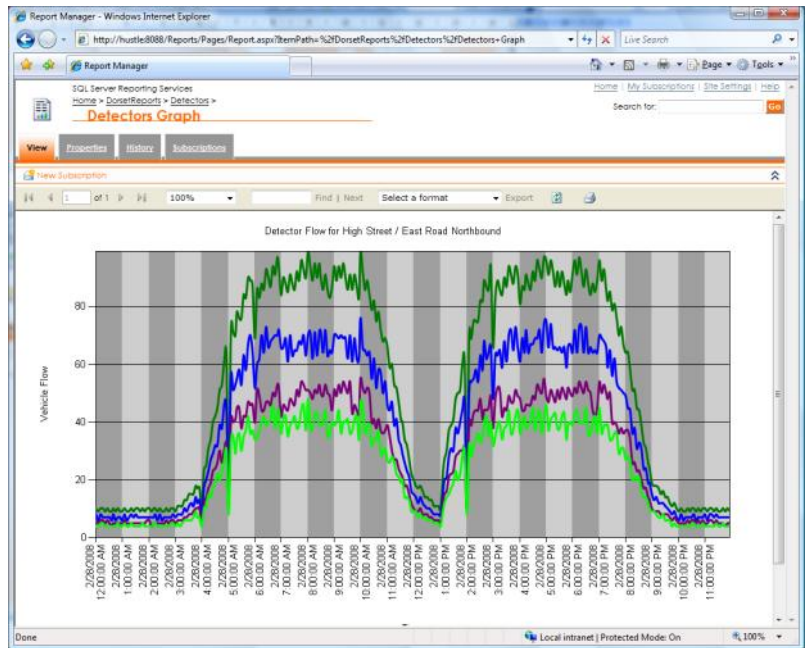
Report Manager - Windows Internet Explorer

http://hustle:8088/Reports/Pages/Report.aspx?ItemPath=%2fDorsetReports%2fDetectors%2fDetectors+Graph

Live Search

Report Manager

Page ▾ Tools ▾

SQL Server Reporting Services
Home > DorsetReports > Detectors >
Detectors Graph

Home | My Subscriptions | Site Settings | Help
Search for: Go

View | Properties | History | Subscriptions

New Subscription

1 of 1 | 100% | Find | Next | Select a format | Export

Detector Flow for High Street / East Road Northbound

Vehicle Flow

0
20
40
60
80

2/28/2008 12:00:00 AM
2/28/2008 1:00:00 AM
2/28/2008 2:00:00 AM
2/28/2008 3:00:00 AM
2/28/2008 4:00:00 AM
2/28/2008 5:00:00 AM
2/28/2008 6:00:00 AM
2/28/2008 7:00:00 AM
2/28/2008 8:00:00 AM
2/28/2008 9:00:00 AM
2/28/2008 10:00:00 AM
2/28/2008 11:00:00 AM
2/28/2008 12:00:00 PM
2/28/2008 1:00:00 PM
2/28/2008 2:00:00 PM
2/28/2008 3:00:00 PM
2/28/2008 4:00:00 PM
2/28/2008 5:00:00 PM
2/28/2008 6:00:00 PM
2/28/2008 7:00:00 PM
2/28/2008 8:00:00 PM
2/28/2008 9:00:00 PM
2/28/2008 10:00:00 PM
2/28/2008 11:00:00 PM

Done | Local intranet | Protected Mode: On | 100%